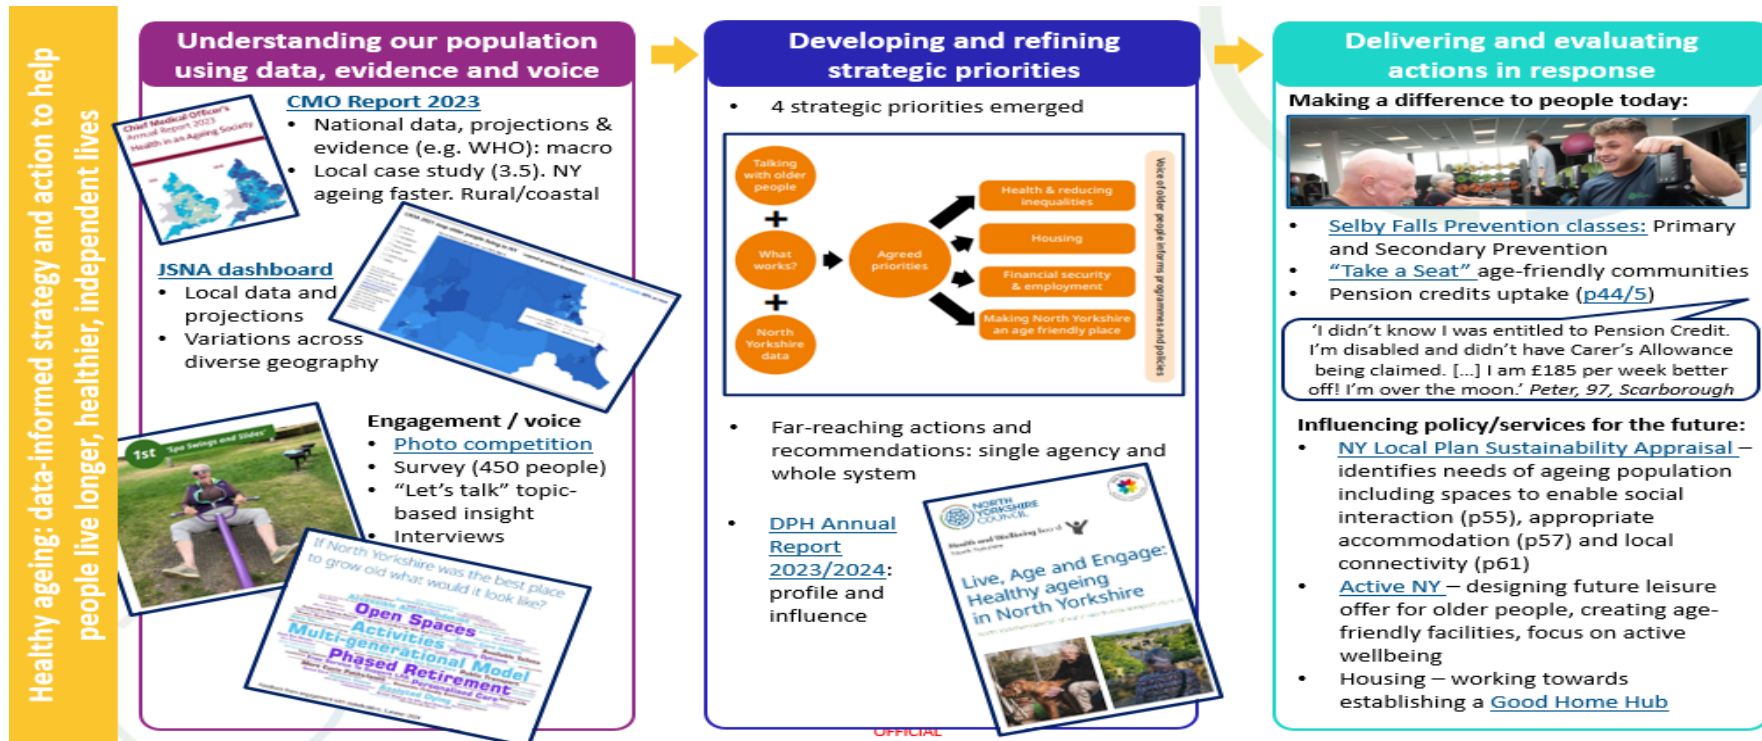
Healthy ageing: data-informed strategy and action to help people live longer, healthier, independent lives

Understanding our population using data, evidence and voice

Chief Medical Officer's Annual Report 2023 Health in an Ageing Society

CMO Report 2023
• National data, projections & evidence (e.g. WHO): macro
• Local case study (3.5). NY ageing faster. Rural/coastal

JSNA dashboard
• Local data and projections
• Variations across diverse geography

1st "Spa Swings and Slides"

Engagement / voice
• Photo competition
• Survey (450 people)
• "Let's talk" topic-based insight
• Interviews

If North Yorkshire was the best place to grow old what would it look like?

Open Spaces
Activities
Multi-generational Model
Phased Retirement

Developing and refining strategic priorities

• 4 strategic priorities emerged

Talking with older people
+
What works?
+
North Yorkshire data

Agreed priorities

Health & reducing inequalities
Housing
Financial security & employment
Making North Yorkshire an age friendly place

Voice of older people informs programmes and policies

• Far-reaching actions and recommendations: single agency and whole system

• DPH Annual Report 2023/2024: profile and influence

NORTH YORKSHIRE COUNCIL
Health and Wellbeing Board
Live, Age and Engage: Healthy ageing in North Yorkshire

OFFICIAL

Delivering and evaluating actions in response

Making a difference to people today:

• Selby Falls Prevention classes: Primary and Secondary Prevention
• "Take a Seat" age-friendly communities
• Pension credits uptake (p44/5)

'I didn't know I was entitled to Pension Credit. I'm disabled and didn't have Carer's Allowance being claimed. [...] I am £185 per week better off! I'm over the moon.' Peter, 97, Scarborough

Influencing policy/services for the future:
• NY Local Plan Sustainability Appraisal – identifies needs of ageing population including spaces to enable social interaction (p55), appropriate accommodation (p57) and local connectivity (p61)
• Active NY – designing future leisure offer for older people, creating age-friendly facilities, focus on active wellbeing
• Housing – working towards establishing a Good Home Hub